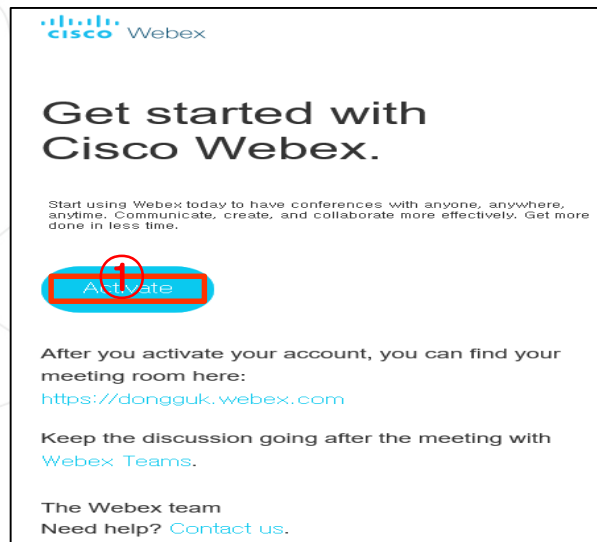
cisco Webex

Get started with Cisco Webex.

Start using Webex today to have conferences with anyone, anywhere, anytime. Communicate, create, and collaborate more effectively. Get more done in less time.

①

Activate

After you activate your account, you can find your meeting room here:
https://dongguk.webex.com

Keep the discussion going after the meeting with Webex Teams.

The Webex team
Need help? Contact us.